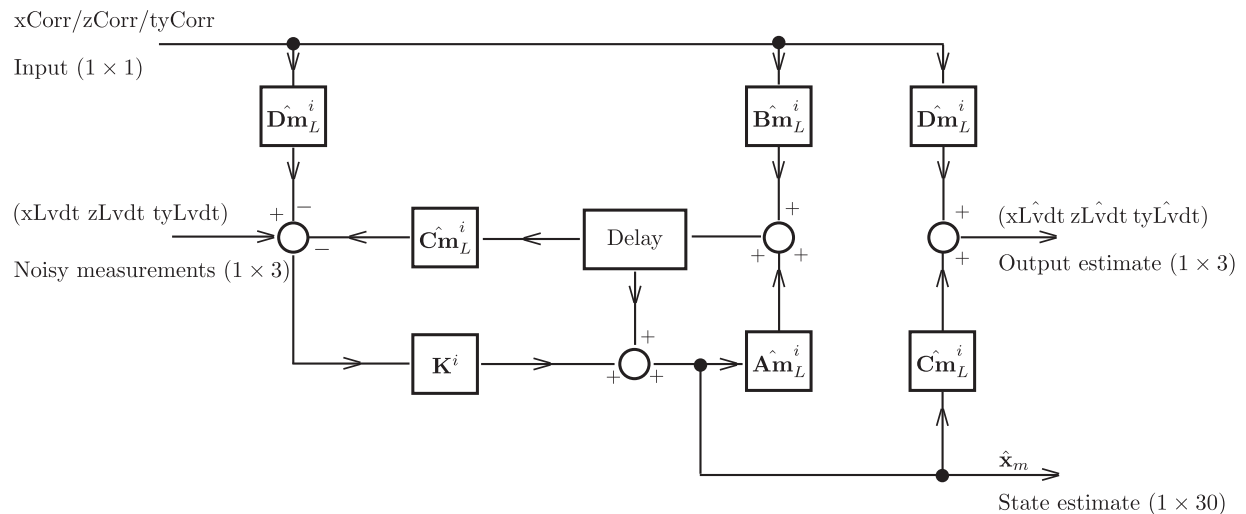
xCorr/zCorr/tyCorr

Input $(1 \times 1)$

$\hat{\mathbf{Dm}}_L^i$

$\hat{\mathbf{Bm}}_L^i$

$\hat{\mathbf{Dm}}_L^i$

(xLvdt zLvdt tyLvdt)

Noisy measurements $(1 \times 3)$

$+$ $-$ $-$

$\hat{\mathbf{Cm}}_L^i$

Delay

$+$ $+$ $+$

$+$ $+$

(xL$\hat{\text{v}}$dt zL$\hat{\text{v}}$dt tyL$\hat{\text{v}}$dt)

Output estimate $(1 \times 3)$

$\mathbf{K}^i$

$+$ $+$ $+$

$\hat{\mathbf{Am}}_L^i$

$\hat{\mathbf{Cm}}_L^i$

$\hat{\mathbf{x}}_m$

State estimate $(1 \times 30)$